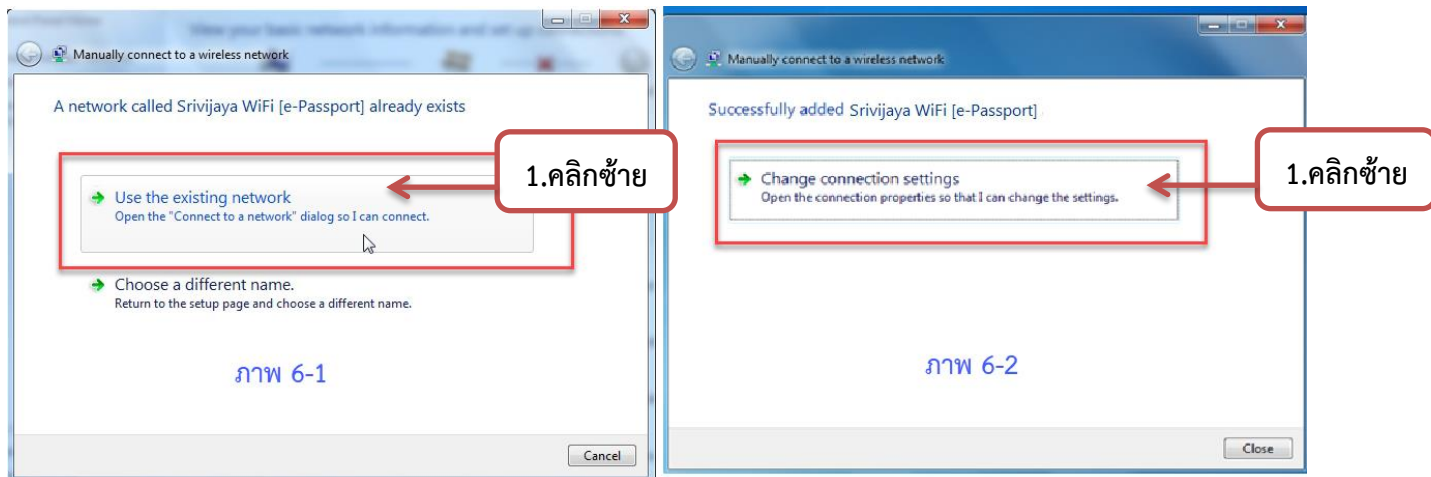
Manually connect to a wireless network

A network called Srivijaya WiFi [e-Passport] already exists

Use the existing network
Open the "Connect to a network" dialog so I can connect.

1.คลิกซ้าย

Choose a different name.
Return to the setup page and choose a different name.

ภาพ 6-1

Cancel

Manually connect to a wireless network

Successfully added Srivijaya WiFi [e-Passport]

Change connection settings
Open the connection properties so that I can change the settings.

1.คลิกซ้าย

ภาพ 6-2

Close